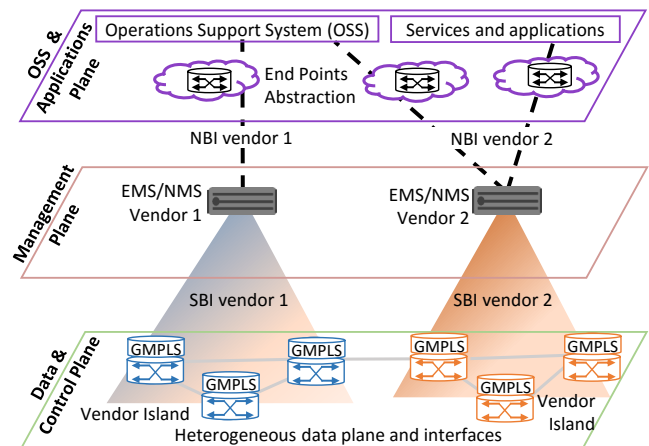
OSS & Applications Plane

Operations Support System (OSS)

Services and applications

End Points Abstraction

NBI vendor 1

NBI vendor 2

Management Plane

EMS/NMS Vendor 1

EMS/NMS Vendor 2

SBI vendor 1

SBI vendor 2

Data & Control Plane

GMPLS

GMPLS

GMPLS

GMPLS

GMPLS

GMPLS

Vendor Island

Vendor Island

Heterogeneous data plane and interfaces